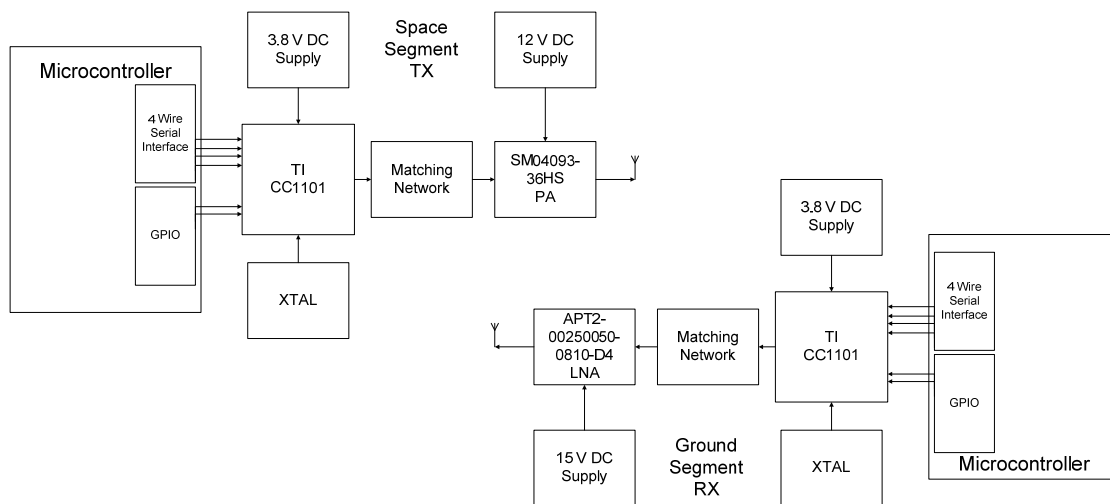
Microcontroller

4 Wire Serial Interface

GPIO

3.8 V DC Supply

Space Segment TX

12 V DC Supply

TI CC1101

Matching Network

SM04093-36HS PA

XTAL

3.8 V DC Supply

APT2-00250050-0810-D4 LNA

Matching Network

TI CC1101

4 Wire Serial Interface

GPIO

15 V DC Supply

Ground Segment RX

XTAL

Microcontroller